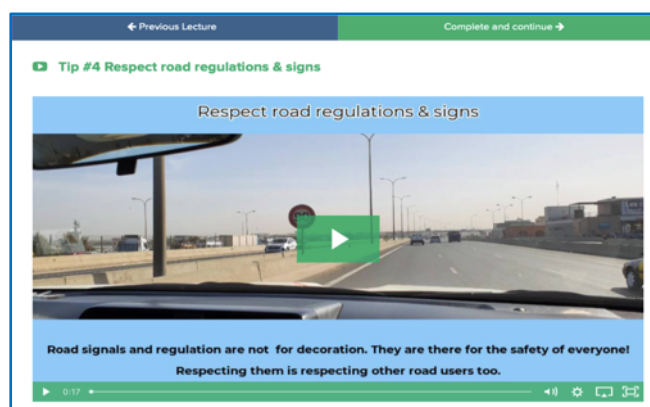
← Previous Lecture

Complete and continue →

Tip #4 Respect road regulations & signs

Respect road regulations & signs

Road signals and regulation are not for decoration. They are there for the safety of everyone! Respecting them is respecting other road users too.

0:17